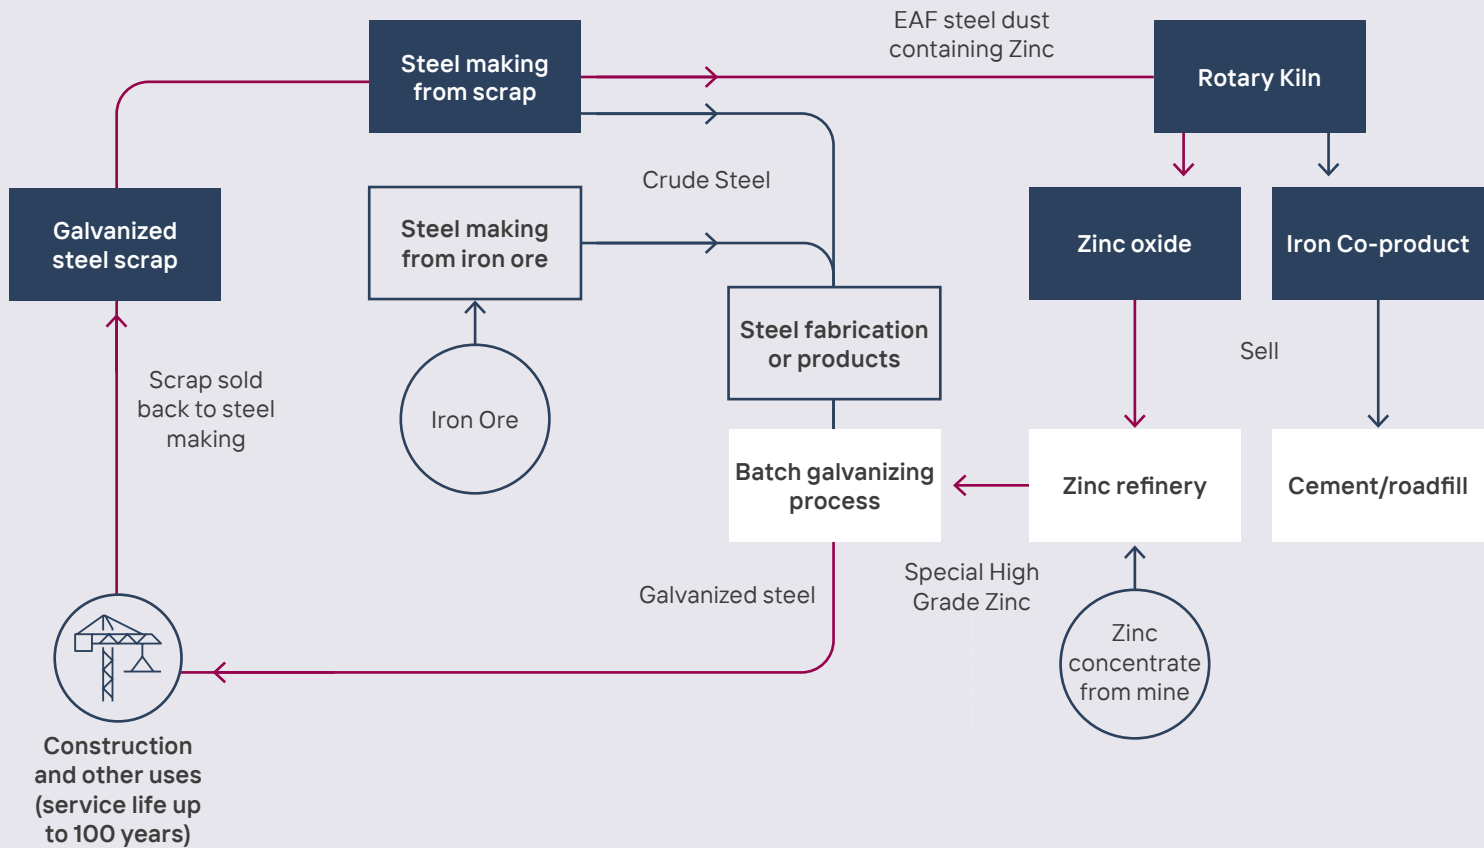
Steel making from scrap

EAF steel dust containing Zinc

Rotary Kiln

Galvanized steel scrap

Crude Steel

Steel making from iron ore

Zinc oxide

Iron Co-product

Steel fabrication or products

Sell

Scrap sold back to steel making

Iron Ore

Batch galvanizing process

Zinc refinery

Cement/roadfill

Special High Grade Zinc

Galvanized steel

Zinc concentrate from mine

Construction and other uses (service life up to 100 years)